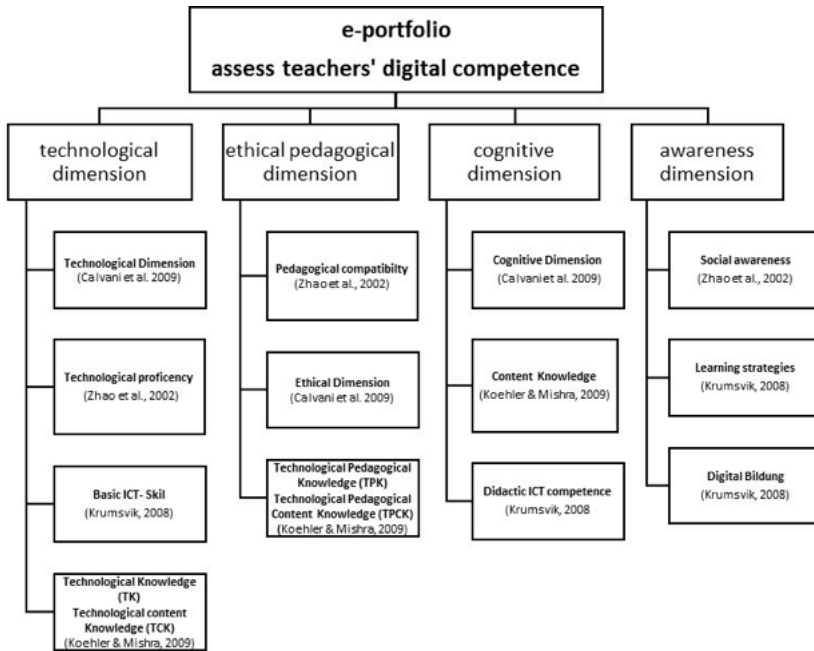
e-portfolio
assess teachers' digital competence

technological dimension

Technological Dimension
(Calvani et al. 2009)

Technological proficency
(Zhao et al., 2002)

Basic ICT- Skil
(Krumsvik, 2008)

Technological Knowledge (TK)
Technological content Knowledge (TCK)
(Koehler & Mishra, 2009)

ethical pedagogical dimension

Pedagogical compatibilty
(Zhao et al., 2002)

Ethical Dimension
(Calvani et al. 2009)

Technological Pedagogical Knowledge (TPK)
Technological Pedagogical Content Knowledge (TPCK)
(Koehler & Mishra, 2009)

cognitive dimension

Cognitive Dimension
(Calvani et al. 2009)

Content Knowledge
(Koehler & Mishra, 2009)

Didactic ICT competence
(Krumsvik, 2008

awareness dimension

Social awareness
(Zhao et al., 2002)

Learning strategies
(Krumsvik, 2008)

Digital Bildung
(Krumsvik, 2008)